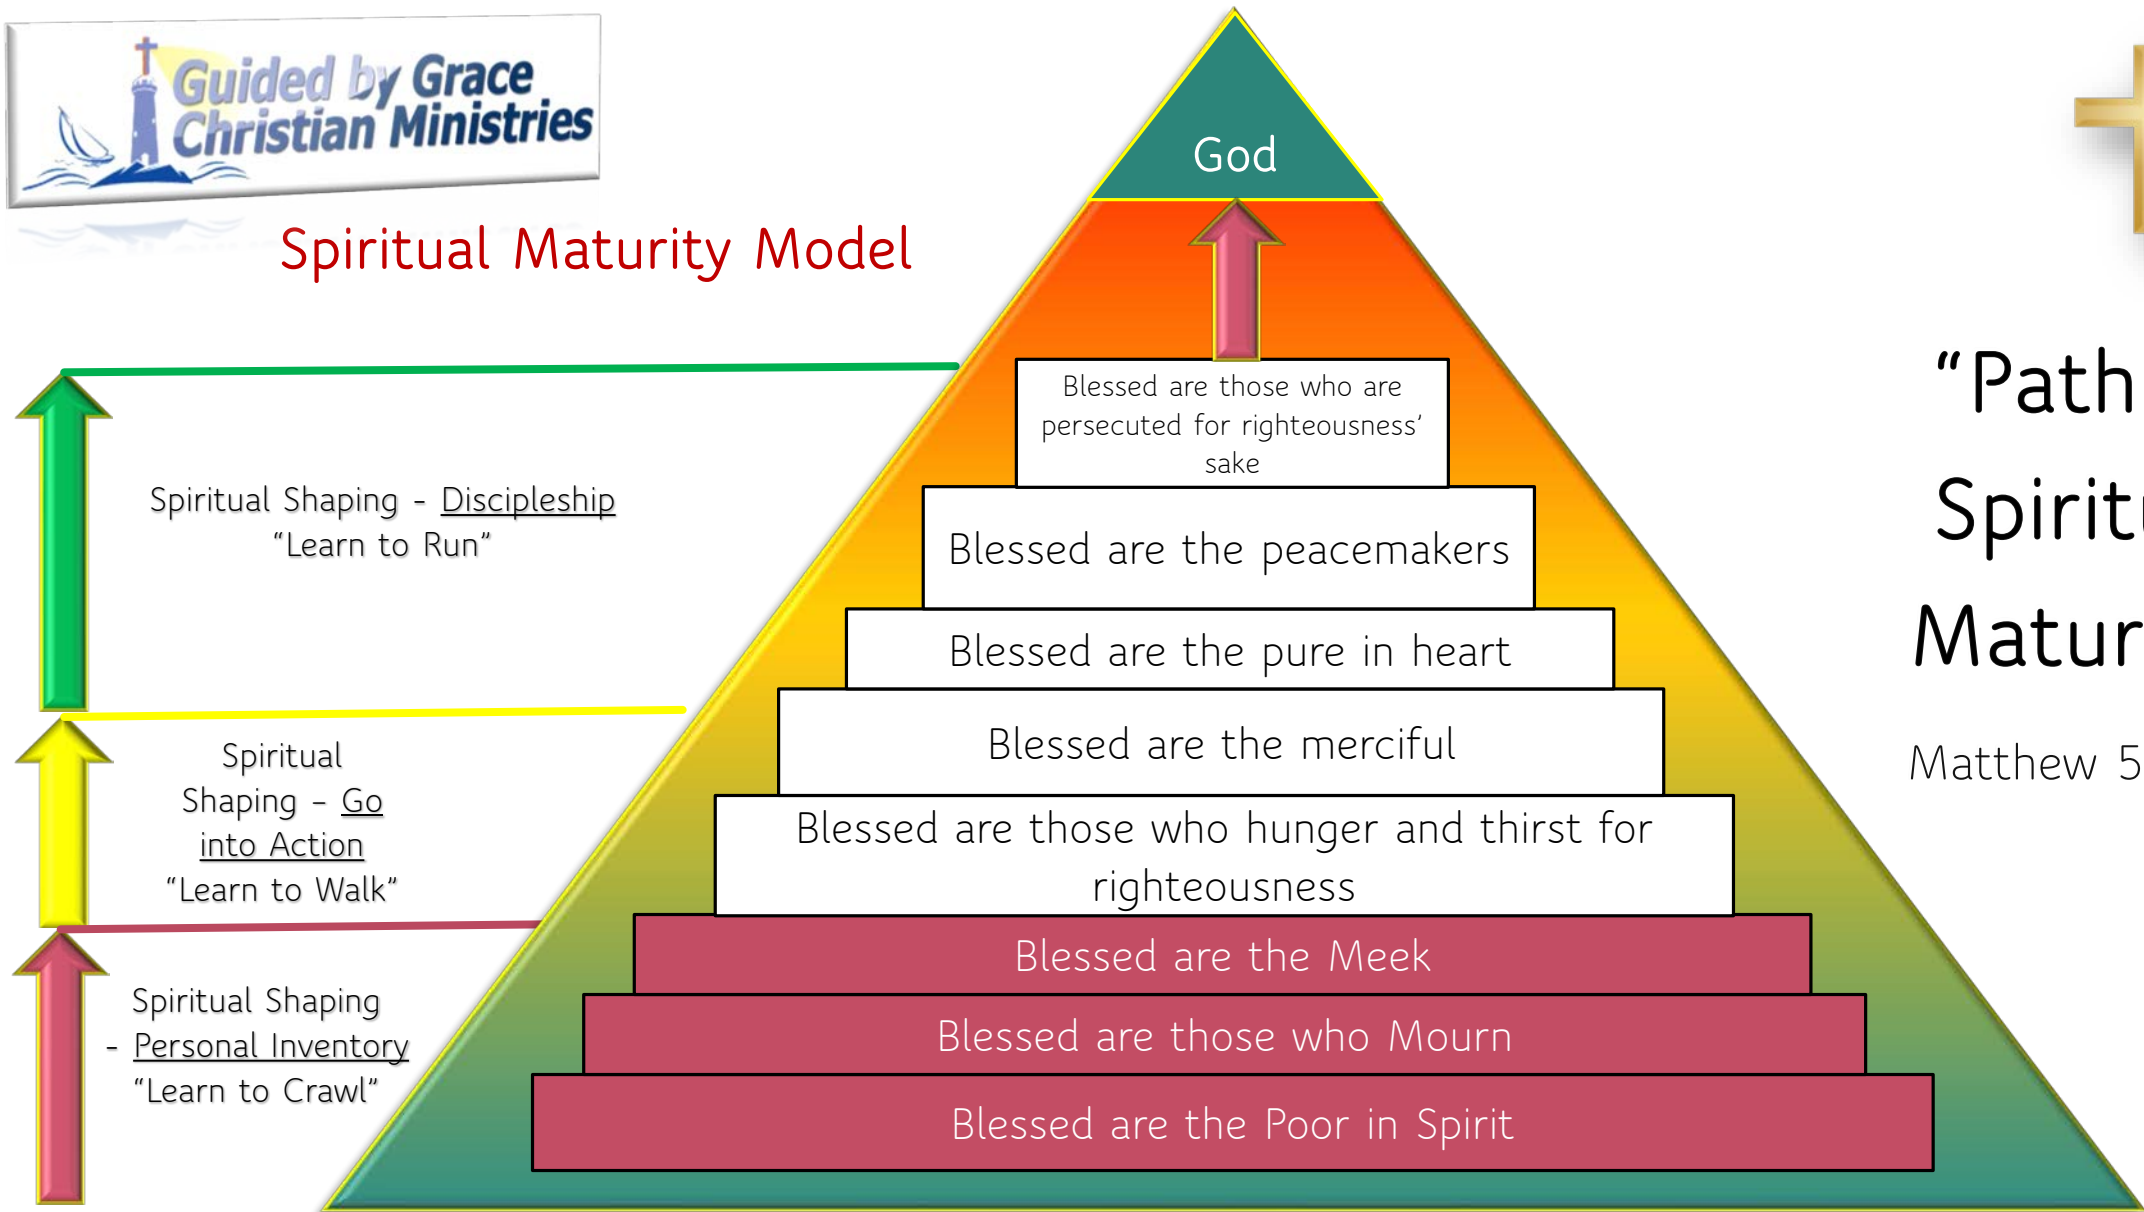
Guided by Grace Christian Ministries

Spiritual Maturity Model

God

Blessed are those who are persecuted for righteousness' sake

Blessed are the peacemakers

Blessed are the pure in heart

Blessed are the merciful

Blessed are those who hunger and thirst for righteousness

Blessed are the Meek

Blessed are those who Mourn

Blessed are the Poor in Spirit

Spiritual Shaping - Discipleship
"Learn to Run"

Spiritual Shaping – Go into Action
"Learn to Walk"

Spiritual Shaping - Personal Inventory
"Learn to Crawl"

"Path
Spirit
Matur

Matthew 5